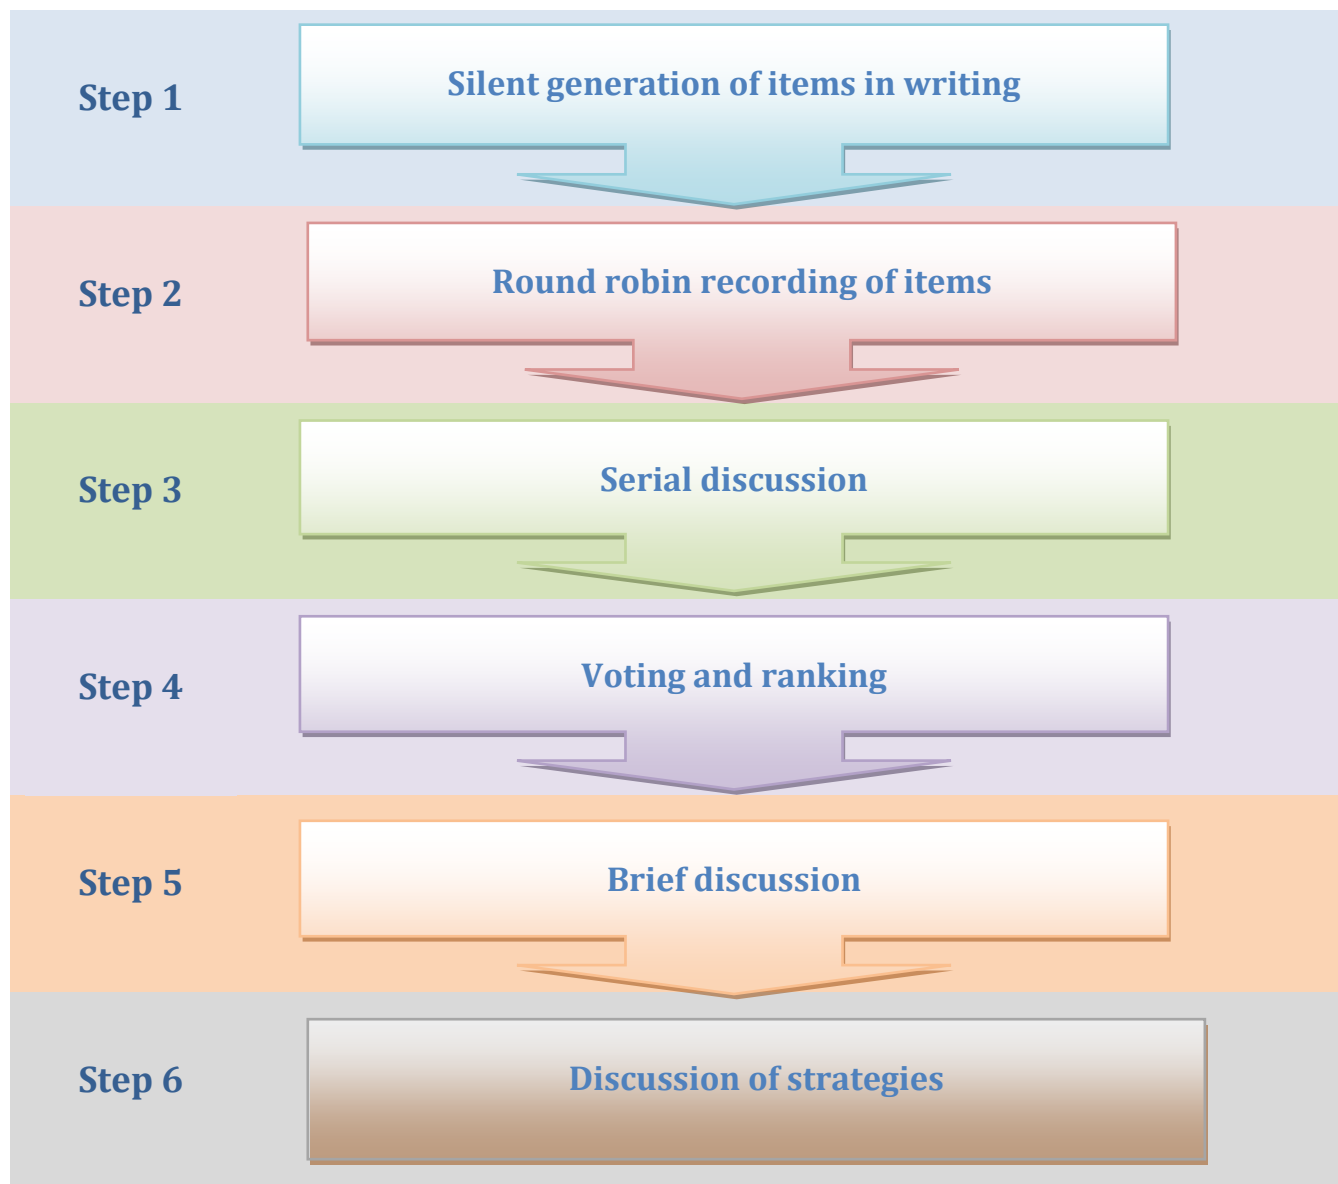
Step 1

Silent generation of items in writing

Step 2

Round robin recording of items

Step 3

Serial discussion

Step 4

Voting and ranking

Step 5

Brief discussion

Step 6

Discussion of strategies